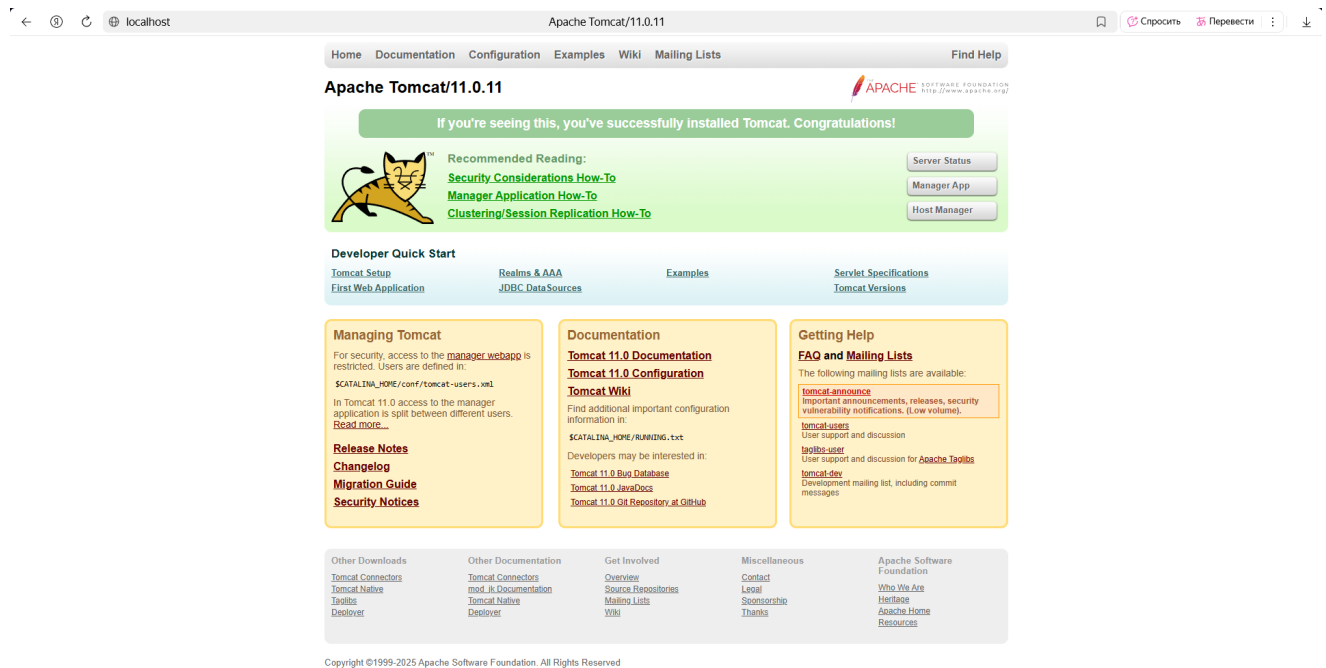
localhost

Apache Tomcat/11.0.11

Спросить Перевести

Home Documentation Configuration Examples Wiki Mailing Lists Find Help

Apache Tomcat/11.0.11

APACHE SOFTWARE FOUNDATION http://www.apache.org/

If you're seeing this, you've successfully installed Tomcat. Congratulations!

Recommended Reading:
Security Considerations How-To
Manager Application How-To
Clustering/Session Replication How-To

Server Status
Manager App
Host Manager

Developer Quick Start

Tomcat Setup
First Web Application
Realms & AAA
JDBC DataSources
Examples
Servlet Specifications
Tomcat Versions

Managing Tomcat

For security, access to the manager webapp is restricted. Users are defined in:

$CATALINA_HOME/conf/tomcat-users.xml

In Tomcat 11.0 access to the manager application is split between different users. Read more...

Release Notes
Changelog
Migration Guide
Security Notices

Documentation

Tomcat 11.0 Documentation
Tomcat 11.0 Configuration
Tomcat Wiki

Find additional important configuration information in:

$CATALINA_HOME/RUNNING.txt

Developers may be interested in:

Tomcat 11.0 Bug Database
Tomcat 11.0 JavaDocs
Tomcat 11.0 Git Repository at GitHub

Getting Help

FAQ and Mailing Lists

The following mailing lists are available:

tomcat-announce
Important announcements, releases, security vulnerability notifications. (Low volume).

tomcat-users
User support and discussion

taglibs-user
User support and discussion for Apache Taglibs

tomcat-dev
Development mailing list, including commit messages

Other Downloads
Tomcat Connectors
Tomcat Native
Taglibs
Deployer

Other Documentation
Tomcat Connectors
mod_jk Documentation
Tomcat Native
Deployer

Get Involved
Overview
Source Repositories
Mailing Lists
Wiki

Miscellaneous
Contact
Legal
Sponsorship
Thanks

Apache Software Foundation
Who We Are
Heritage
Apache Home
Resources

Copyright ©1999-2025 Apache Software Foundation. All Rights Reserved